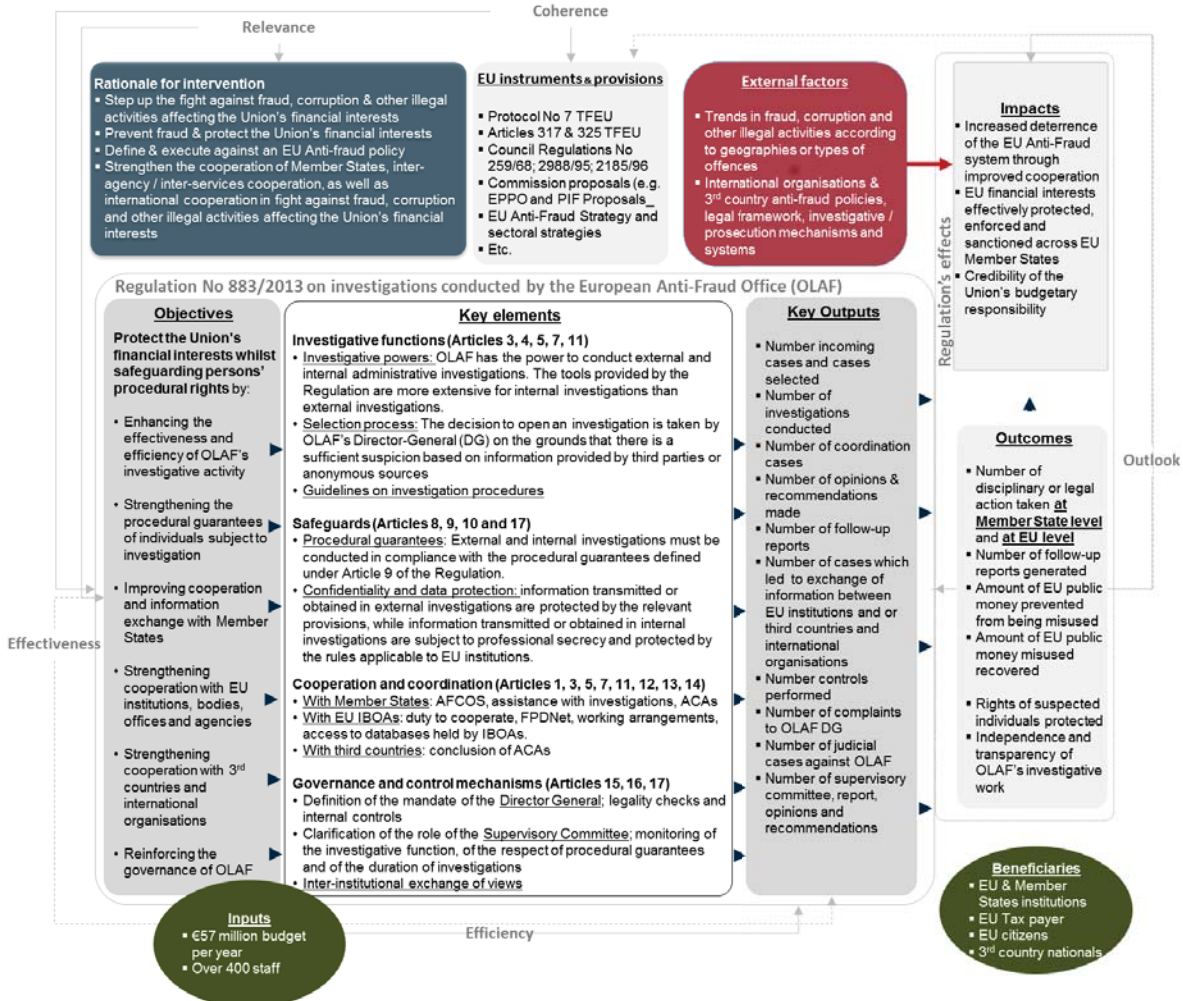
Relevance

Coherence

Rationale for intervention
▪ Step up the fight against fraud, corruption & other illegal activities affecting the Union's financial interests
▪ Prevent fraud & protect the Union's financial interests
▪ Define & execute against an EU Anti-fraud policy
▪ Strengthen the cooperation of Member States, inter-agency / inter-services cooperation, as well as international cooperation in fight against fraud, corruption and other illegal activities affecting the Union's financial interests

EU instruments & provisions
▪ Protocol No 7 TFEU
▪ Articles 317 & 325 TFEU
▪ Council Regulations No 259/68; 2988/95; 2185/96
▪ Commission proposals (e.g. EPPO and PIF Proposals_
▪ EU Anti-Fraud Strategy and sectoral strategies
▪ Etc.

External factors
▪ Trends in fraud, corruption and other illegal activities according to geographies or types of offences
▪ International organisations & 3$^{rd}$ country anti-fraud policies, legal framework, investigative / prosecution mechanisms and systems

Impacts
▪ Increased deterrence of the EU Anti-Fraud system through improved cooperation
▪ EU financial interests effectively protected, enforced and sanctioned across EU Member States
▪ Credibility of the Union's budgetary responsibility

Regulation's effects

Regulation No 883/2013 on investigations conducted by the European Anti-Fraud Office (OLAF)

Objectives
Protect the Union's financial interests whilst safeguarding persons' procedural rights by:
• Enhancing the effectiveness and efficiency of OLAF's investigative activity
• Strengthening the procedural guarantees of individuals subject to investigation
• Improving cooperation and information exchange with Member States
• Strengthening cooperation with EU institutions, bodies, offices and agencies
• Strengthening cooperation with 3$^{rd}$ countries and international organisations
• Reinforcing the governance of OLAF

Key elements
Investigative functions (Articles 3, 4, 5, 7, 11)
• Investigative powers: OLAF has the power to conduct external and internal administrative investigations. The tools provided by the Regulation are more extensive for internal investigations than external investigations.
• Selection process: The decision to open an investigation is taken by OLAF's Director-General (DG) on the grounds that there is a sufficient suspicion based on information provided by third parties or anonymous sources
• Guidelines on investigation procedures

Safeguards (Articles 8, 9, 10 and 17)
• Procedural guarantees: External and internal investigations must be conducted in compliance with the procedural guarantees defined under Article 9 of the Regulation.
• Confidentiality and data protection: information transmitted or obtained in external investigations are protected by the relevant provisions, while information transmitted or obtained in internal investigations are subject to professional secrecy and protected by the rules applicable to EU institutions.

Cooperation and coordination (Articles 1, 3, 5, 7, 11, 12, 13, 14)
• With Member States: AFCOS, assistance with investigations, ACAs
• With EU IBOAs: duty to cooperate, FPDNet, working arrangements, access to databases held by IBOAs.
• With third countries: conclusion of ACAs

Governance and control mechanisms (Articles 15, 16, 17)
• Definition of the mandate of the Director General; legality checks and internal controls
• Clarification of the role of the Supervisory Committee; monitoring of the investigative function, of the respect of procedural guarantees and of the duration of investigations
• Inter-institutional exchange of views

Key Outputs
• Number incoming cases and cases selected
• Number of investigations conducted
• Number of coordination cases
• Number of opinions & recommendations made
• Number of follow-up reports
• Number of cases which led to exchange of information between EU institutions and or third countries and international organisations
• Number controls performed
• Number of complaints to OLAF DG
• Number of judicial cases against OLAF
• Number of supervisory committee, report, opinions and recommendations

Outcomes
• Number of disciplinary or legal action taken at Member State level and at EU level
• Number of follow-up reports generated
• Amount of EU public money prevented from being misused
• Amount of EU public money misused recovered
• Rights of suspected individuals protected
• Independence and transparency of OLAF's investigative work

Outlook

Effectiveness

Inputs
• €57 million budget per year
• Over 400 staff

Efficiency

Beneficiaries
• EU & Member States institutions
• EU Tax payer
• EU citizens
• 3$^{rd}$ country nationals